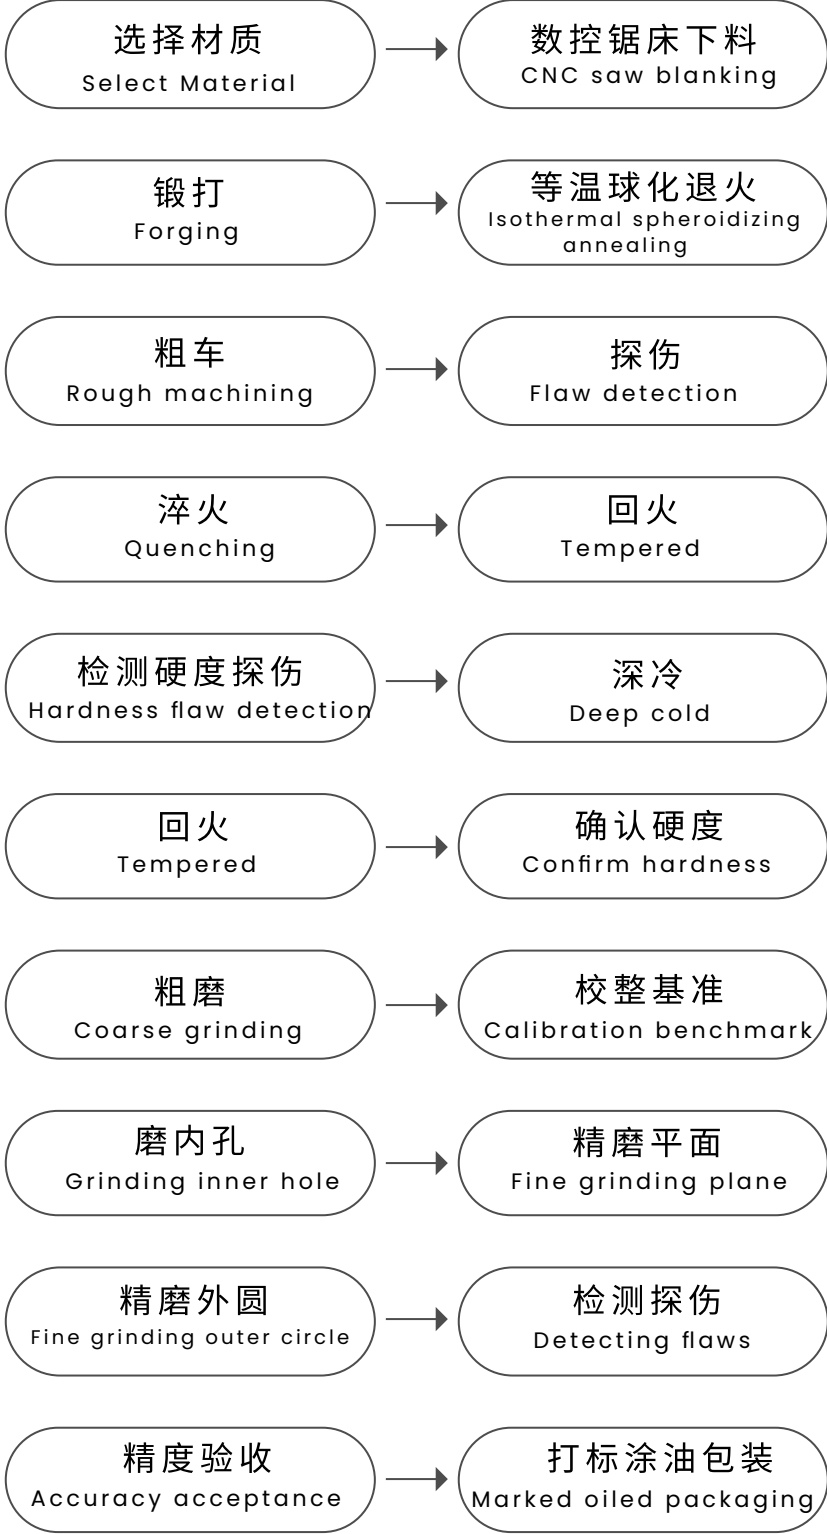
选择材质
Select Material

数控锯床下料
CNC saw blanking

锻打
Forging

等温球化退火
Isothermal spheroidizing annealing

粗车
Rough machining

探伤
Flaw detection

淬火
Quenching

回火
Tempered

检测硬度探伤
Hardness flaw detection

深冷
Deep cold

回火
Tempered

确认硬度
Confirm hardness

粗磨
Coarse grinding

校整基准
Calibration benchmark

磨内孔
Grinding inner hole

精磨平面
Fine grinding plane

精磨外圆
Fine grinding outer circle

检测探伤
Detecting flaws

精度验收
Accuracy acceptance

打标涂油包装
Marked oiled packaging